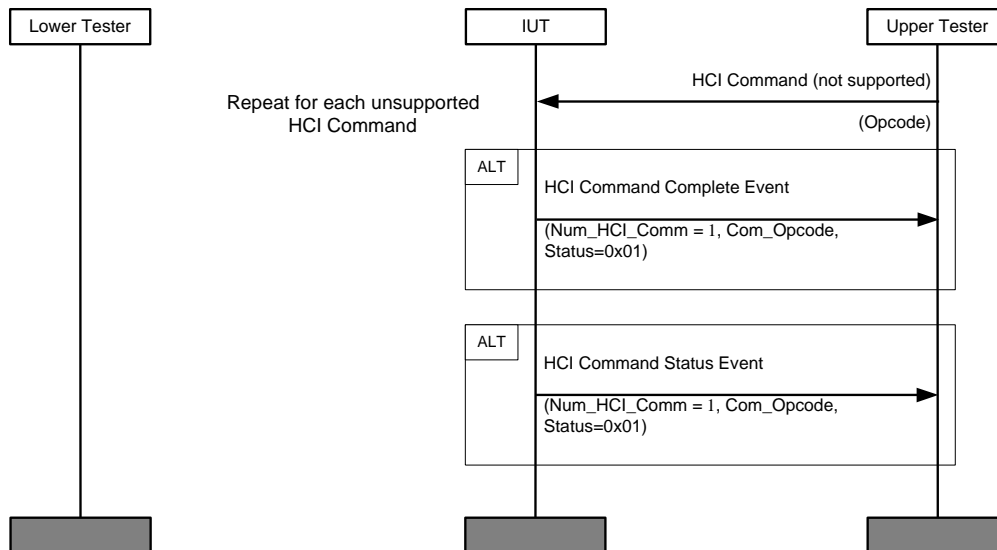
Lower Tester

IUT

Upper Tester

HCI Command (not supported)

(Opcode)

Repeat for each unsupported HCI Command

ALT

HCI Command Complete Event

(Num_HCI_Comm = 1, Com_Opcode, Status=0x01)

ALT

HCI Command Status Event

(Num_HCI_Comm = 1, Com_Opcode, Status=0x01)